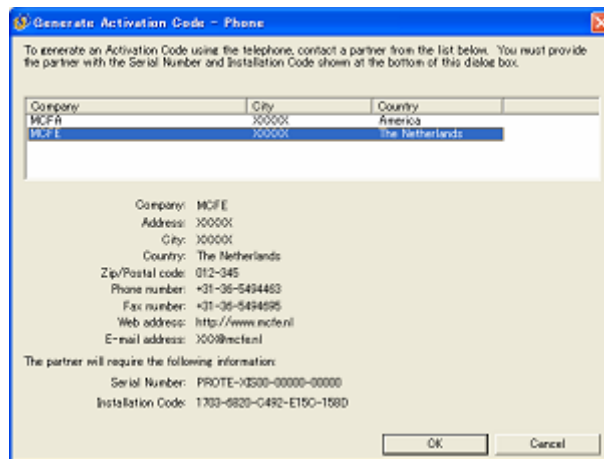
Generate Activation Code - Phone

To generate an Activation Code using the telephone, contact a partner from the list below. You must provide the partner with the Serial Number and Installation Code shown at the bottom of this dialog box.

| Company | City | Country |
|---|---|---|
| MCFA | XXXXX | America |
| MCFE | XXXXX | The Netherlands |

Company: MCFE
Address: XXXXX
City: XXXXX
Country: The Netherlands
Zip/Postal code: 012-345
Phone number: +31-36-5494463
Fax number: +31-36-5494695
Web address: http://www.mcfe.nl
E-mail address: XXX@mcfe.nl

The partner will require the following information:

Serial Number: PROTE-X$S00-00000-00000
Installation Code: 1703-6820-C492-E15C-158D

OK
Cancel